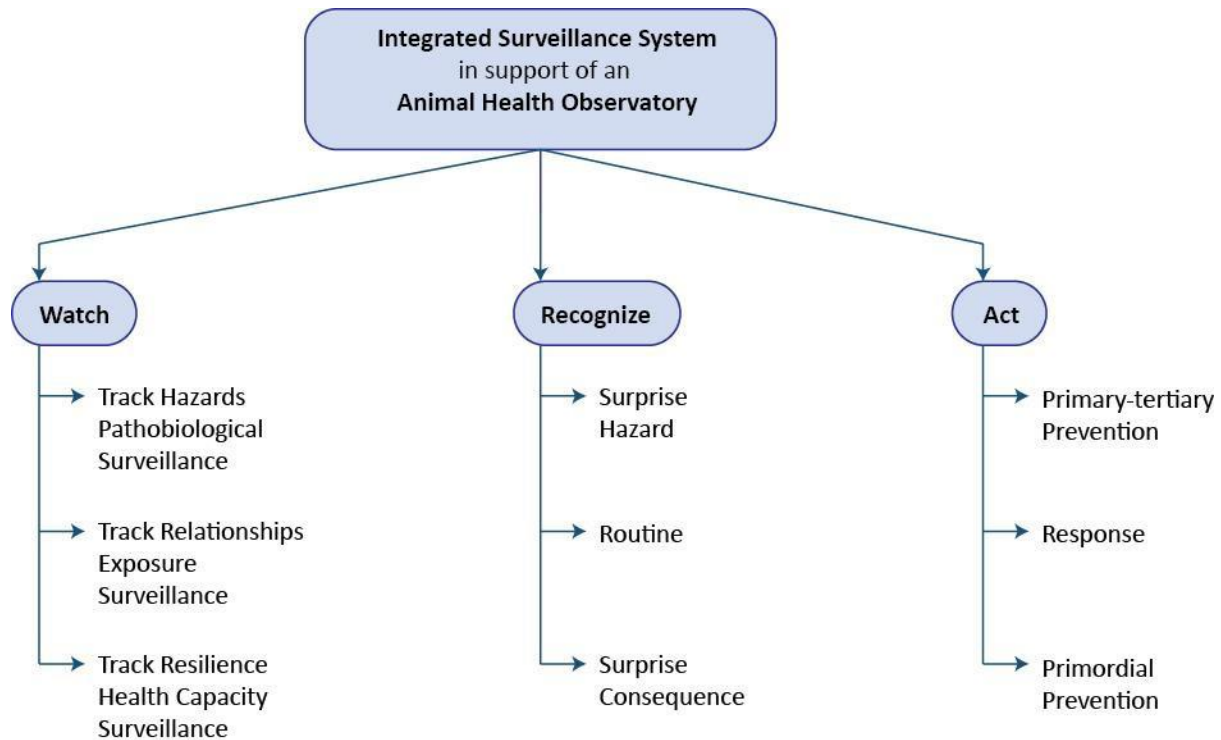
**Integrated Surveillance System**
in support of an
**Animal Health Observatory**

**Watch**

Track Hazards
Pathobiological
Surveillance

Track Relationships
Exposure
Surveillance

Track Resilience
Health Capacity
Surveillance

**Recognize**

Surprise
Hazard

Routine

Surprise
Consequence

**Act**

Primary-tertiary
Prevention

Response

Primordial
Prevention